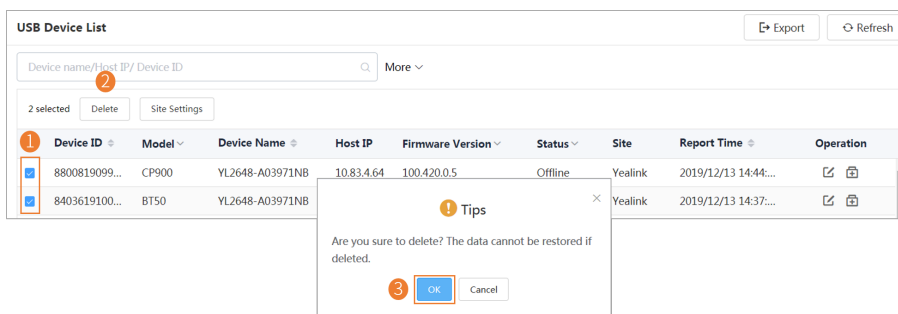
USB Device List

Export

Refresh

Device name/Host IP/ Device ID

More

2

2 selected Delete Site Settings

1

| Device ID | Model | Device Name | Host IP | Firmware Version | Status | Site | Report Time | Operation |
|---|---|---|---|---|---|---|---|---|
| 8800819099... | CP900 | YL2648-A03971NB | 10.83.4.64 | 100.420.0.5 | Offline | Yealink | 2019/12/13 14:44:... | |
| 8403619100... | BT50 | YL2648-A03971NB | | | | Yealink | 2019/12/13 14:37:... | |

Tips

Are you sure to delete? The data cannot be restored if deleted.

3

OK Cancel